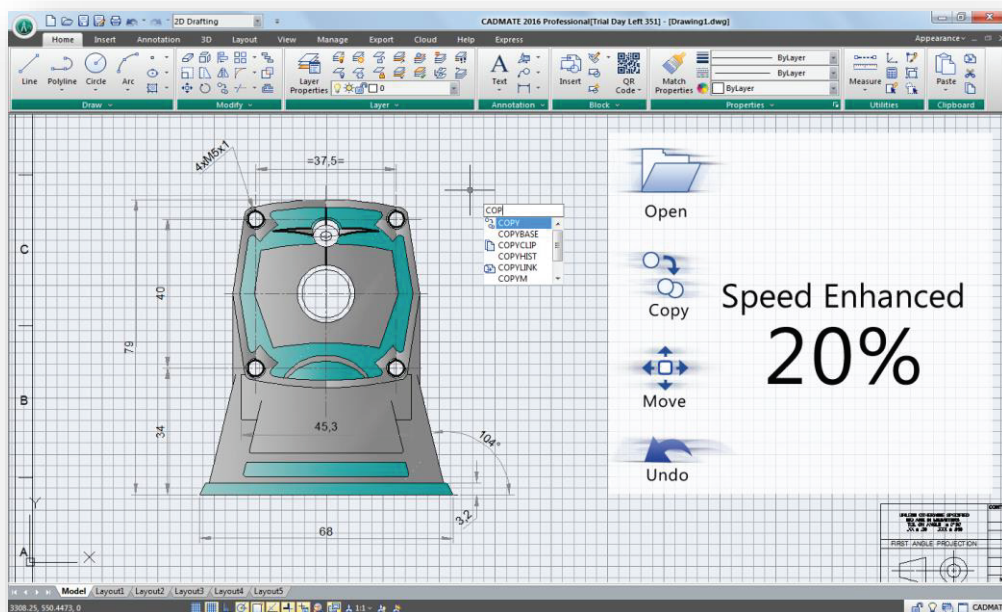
2D Drafting

CADMATE 2016 Professional[Trial Day Left 351] - [Drawing1.dwg]

Home Insert Annotation 3D Layout View Manage Export Cloud Help Express

Appearance

Line Polyline Circle Arc

Draw

Modify

Layer Properties

0

Layer

Text

Annotation

Insert

QR Code

Block

Match Properties

ByLayer

ByLayer

ByLayer

Properties

Measure

Utilities

Paste

Clipboard

4xM5x1

=37,5=

COP

COPY
COPYBASE
COPYCLIP
COPYHIST
COPYLINK
COPYM

C

40

78

B

34

45,3

104°

68

3,2

A

Y

X

Open

Copy

Move

Undo

Speed Enhanced

20%

FIRST ANGLE PROJECTION

Model Layout1 Layout2 Layout3 Layout4 Layout5

3308.25, 550.4473, 0

1:1

CADMATE